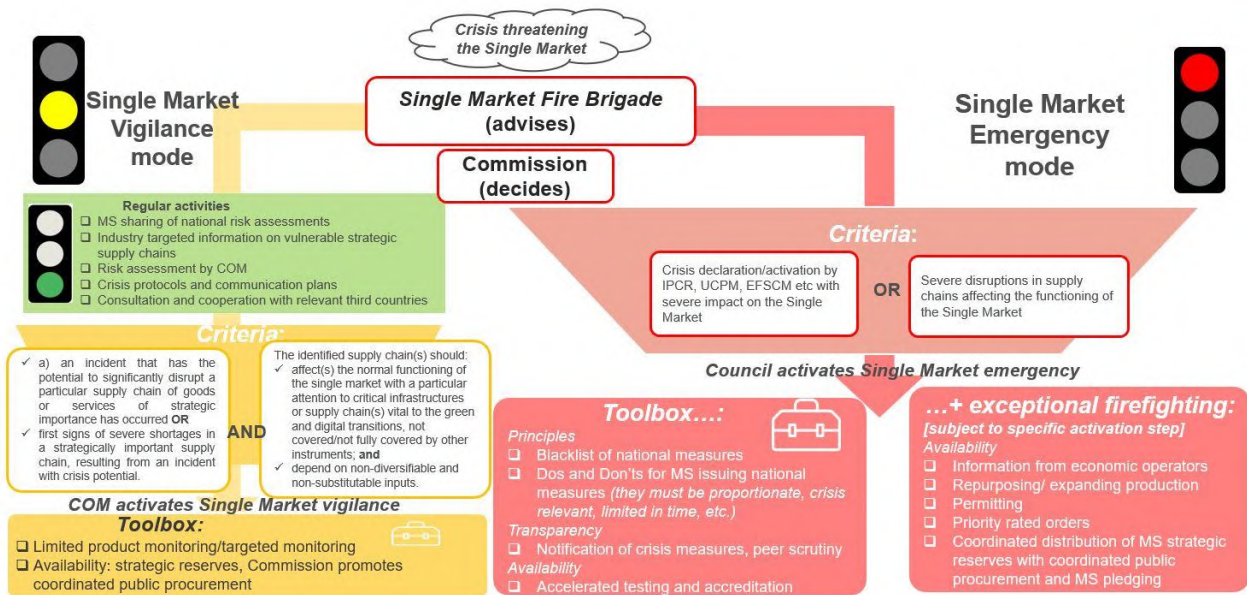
Crisis threatening the Single Market

Single Market Vigilance mode

Single Market Fire Brigade (advises)

Commission (decides)

Single Market Emergency mode

Regular activities
❑ MS sharing of national risk assessments
❑ Industry targeted information on vulnerable strategic supply chains
❑ Risk assessment by COM
❑ Crisis protocols and communication plans
❑ Consultation and cooperation with relevant third countries

Criteria:

✓ a) an incident that has the potential to significantly disrupt a particular supply chain of goods or services of strategic importance has occurred OR
✓ first signs of severe shortages in a strategically important supply chain, resulting from an incident with crisis potential.

AND

The identified supply chain(s) should:
✓ affect(s) the normal functioning of the single market with a particular attention to critical infrastructures or supply chain(s) vital to the green and digital transitions, not covered/not fully covered by other instruments; and
✓ depend on non-diversifiable and non-substitutable inputs.

COM activates Single Market vigilance

Toolbox:
❑ Limited product monitoring/targeted monitoring
❑ Availability: strategic reserves, Commission promotes coordinated public procurement

Criteria:

Crisis declaration/activation by IPCR, UCPM, EFSCM etc with severe impact on the Single Market

OR

Severe disruptions in supply chains affecting the functioning of the Single Market

Council activates Single Market emergency

Toolbox…:
Principles
❑ Blacklist of national measures
❑ Dos and Don'ts for MS issuing national measures (they must be proportionate, crisis relevant, limited in time, etc.)
Transparency
❑ Notification of crisis measures, peer scrutiny
Availability
❑ Accelerated testing and accreditation

…+ exceptional firefighting:
[subject to specific activation step]
Availability
❑ Information from economic operators
❑ Repurposing/ expanding production
❑ Permitting
❑ Priority rated orders
❑ Coordinated distribution of MS strategic reserves with coordinated public procurement and MS pledging